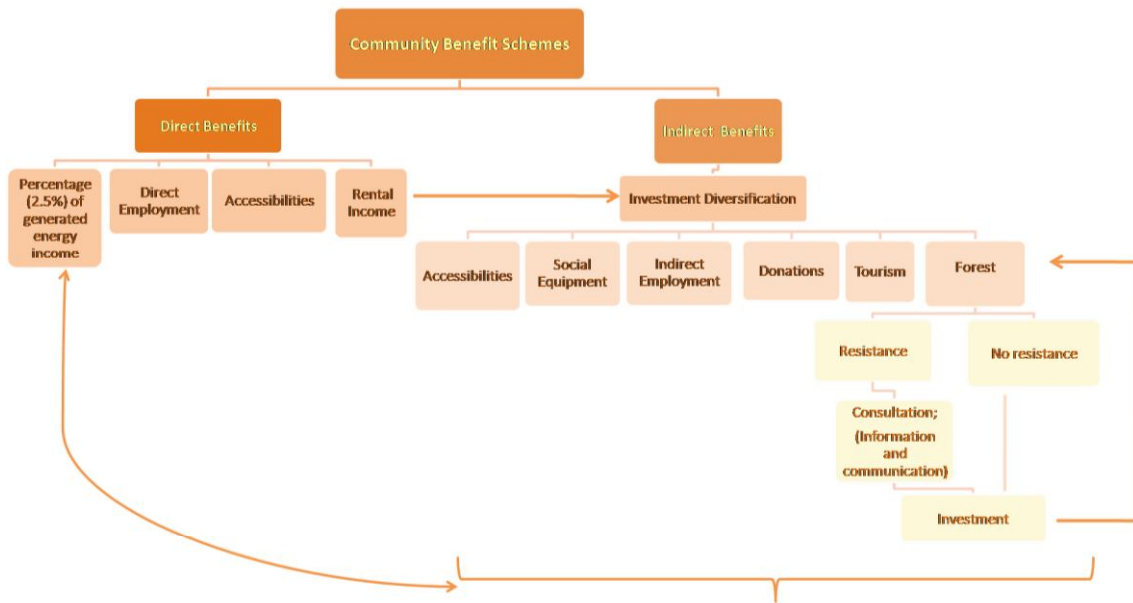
Community Benefit Schemes

Direct Benefits

Indirect Benefits

Percentage (2.5%) of generated energy income

Direct Employment

Accessibilities

Rental Income

Investment Diversification

Accessibilities

Social Equipment

Indirect Employment

Donations

Tourism

Forest

Resistance

No resistance

Consultation; (Information and communication)

Investment